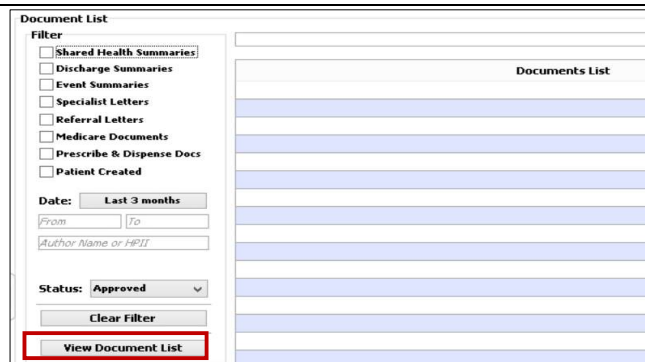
Document List

Filter

Shared Health Summaries

Discharge Summaries

Event Summaries

Specialist Letters

Referral Letters

Medicare Documents

Prescribe & Dispense Docs

Patient Created

Date: Last 3 months

From

To

Author Name or HPII

Status: Approved

Clear Filter

View Document List

Documents List